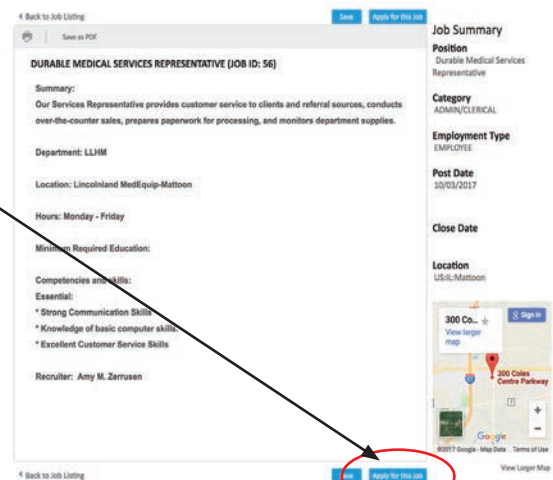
‹ Back to Job Listing

Save

Apply for this Job

Save as PDF

DURABLE MEDICAL SERVICES REPRESENTATIVE (JOB ID: 56)

Summary:
Our Services Representative provides customer service to clients and referral sources, conducts over-the-counter sales, prepares paperwork for processing, and monitors department supplies.

Department: LLHM

Location: Lincolnland MedEquip-Mattoon

Hours: Monday - Friday

Mini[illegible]m Required Education:

Competencies and skills:
Essential:
* Strong Communication Skills
* Knowledge of basic computer skills
* Excellent Customer Service Skills

Recruiter: Amy M. Zerrusen

Job Summary

Position
Durable Medical Services Representative

Category
ADMIN/CLERICAL

Employment Type
EMPLOYEE

Post Date
10/03/2017

Close Date

Location
US:IL:Mattoon

300 Co...
View larger map

Sign in

300 Coles Centre Parkway

Google

©2017 Google - Map Data Terms of Use

View Larger Map

‹ Back to Job Listing

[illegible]

Apply for this Job